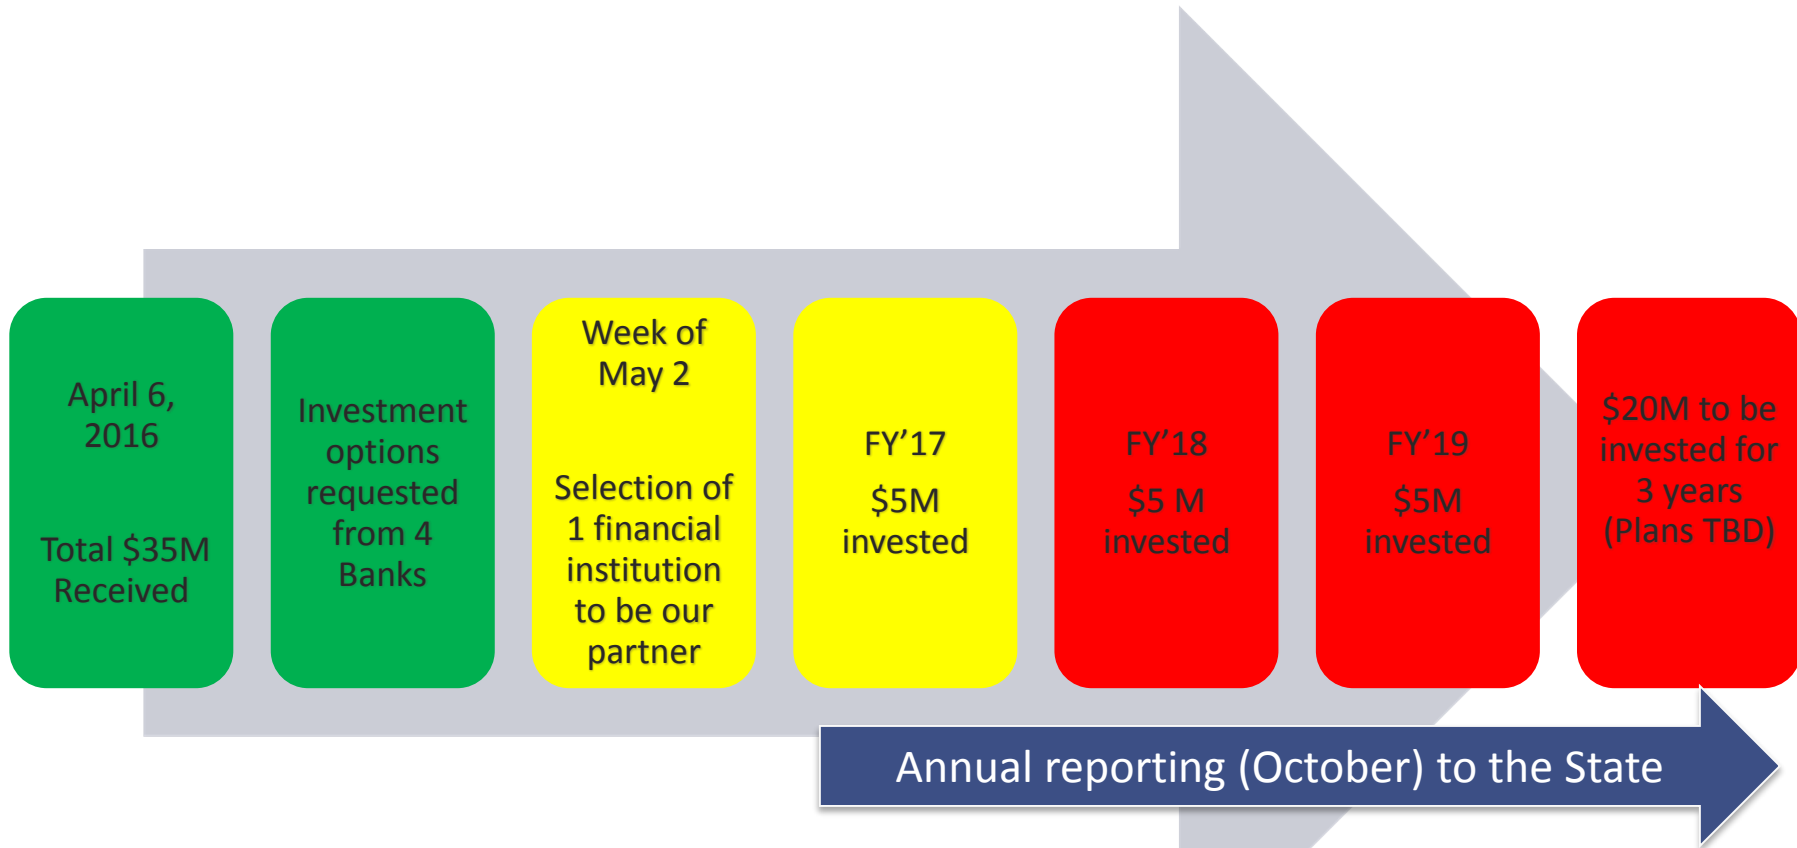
April 6, 2016

Total \$35M Received

Investment options requested from 4 Banks

Week of May 2

Selection of 1 financial institution to be our partner

FY’17

\$5M invested

FY’18

\$5 M invested

FY’19

\$5M invested

\$20M to be invested for 3 years (Plans TBD)

Annual reporting (October) to the State